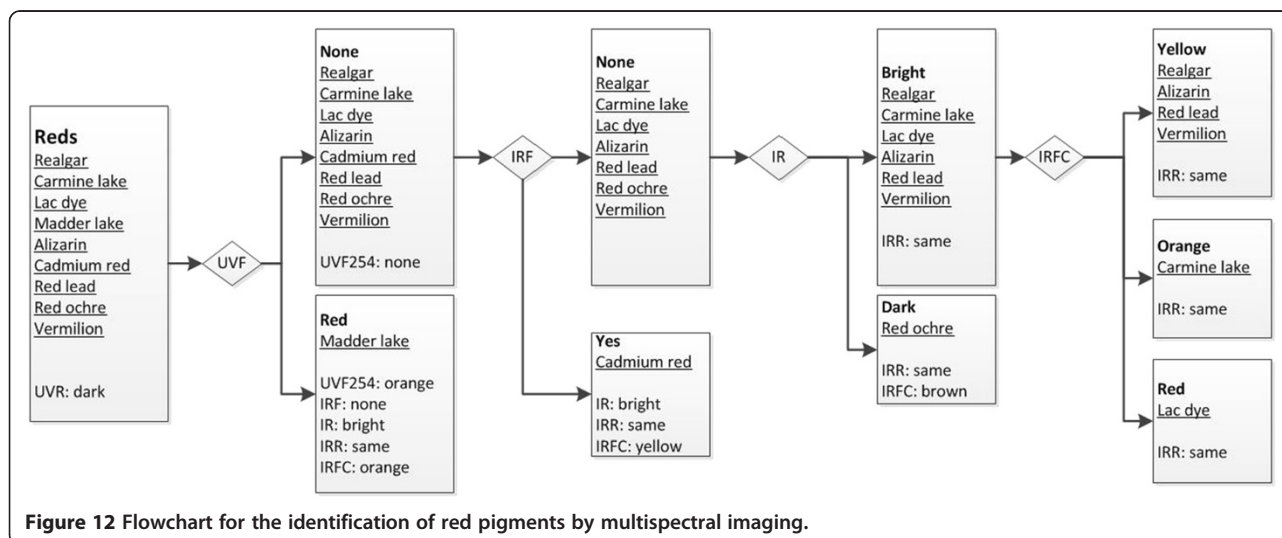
Reds
Realgar
Carmine lake
Lac dye
Madder lake
Alizarin
Cadmium red
Red lead
Red ochre
Vermilion

UVR: dark

UVF

None
Realgar
Carmine lake
Lac dye
Alizarin
Cadmium red
Red lead
Red ochre
Vermilion

UVF254: none

Red
Madder lake

UVF254: orange
IRF: none
IR: bright
IRR: same
IRFC: orange

IRF

None
Realgar
Carmine lake
Lac dye
Alizarin
Red lead
Red ochre
Vermilion

Yes
Cadmium red

IR: bright
IRR: same
IRFC: yellow

IR

Bright
Realgar
Carmine lake
Lac dye
Alizarin
Red lead
Vermilion

IRR: same

Dark
Red ochre

IRR: same
IRFC: brown

IRFC

Yellow
Realgar
Alizarin
Red lead
Vermilion

IRR: same

Orange
Carmine lake

IRR: same

Red
Lac dye

IRR: same

Figure 12 Flowchart for the identification of red pigments by multispectral imaging.